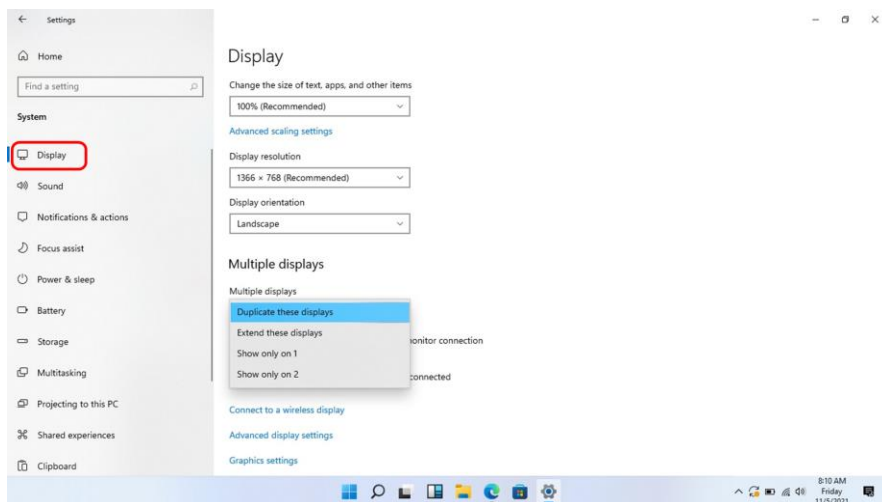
Settings

Home

Find a setting

System

Display

Sound

Notifications & actions

Focus assist

Power & sleep

Battery

Storage

Multitasking

Projecting to this PC

Shared experiences

Clipboard

Display

Change the size of text, apps, and other items

100% (Recommended)

Advanced scaling settings

Display resolution

1366 × 768 (Recommended)

Display orientation

Landscape

Multiple displays

Multiple displays

Duplicate these displays

Extend these displays

Show only on 1

Show only on 2

onitor connection

connected

Connect to a wireless display

Advanced display settings

Graphics settings

8:10 AM
Friday
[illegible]